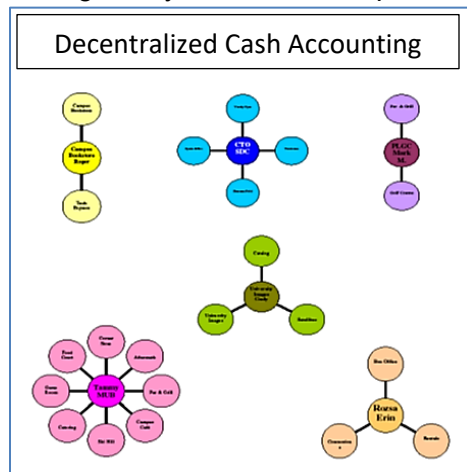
Decentralized Cash Accounting

Campus Bookstore

Campus Bookstore Roger

Tech Repair

CTO SDC

PLGC Mark M.

Golf Course

Catering

University Images

Rorsa Erin

Box Office

Tammy MUB

Food Court

Game Room

Catering

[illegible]

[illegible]

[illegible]

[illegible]

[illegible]

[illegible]

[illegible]

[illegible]

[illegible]

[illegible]

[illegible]

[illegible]

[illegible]

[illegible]